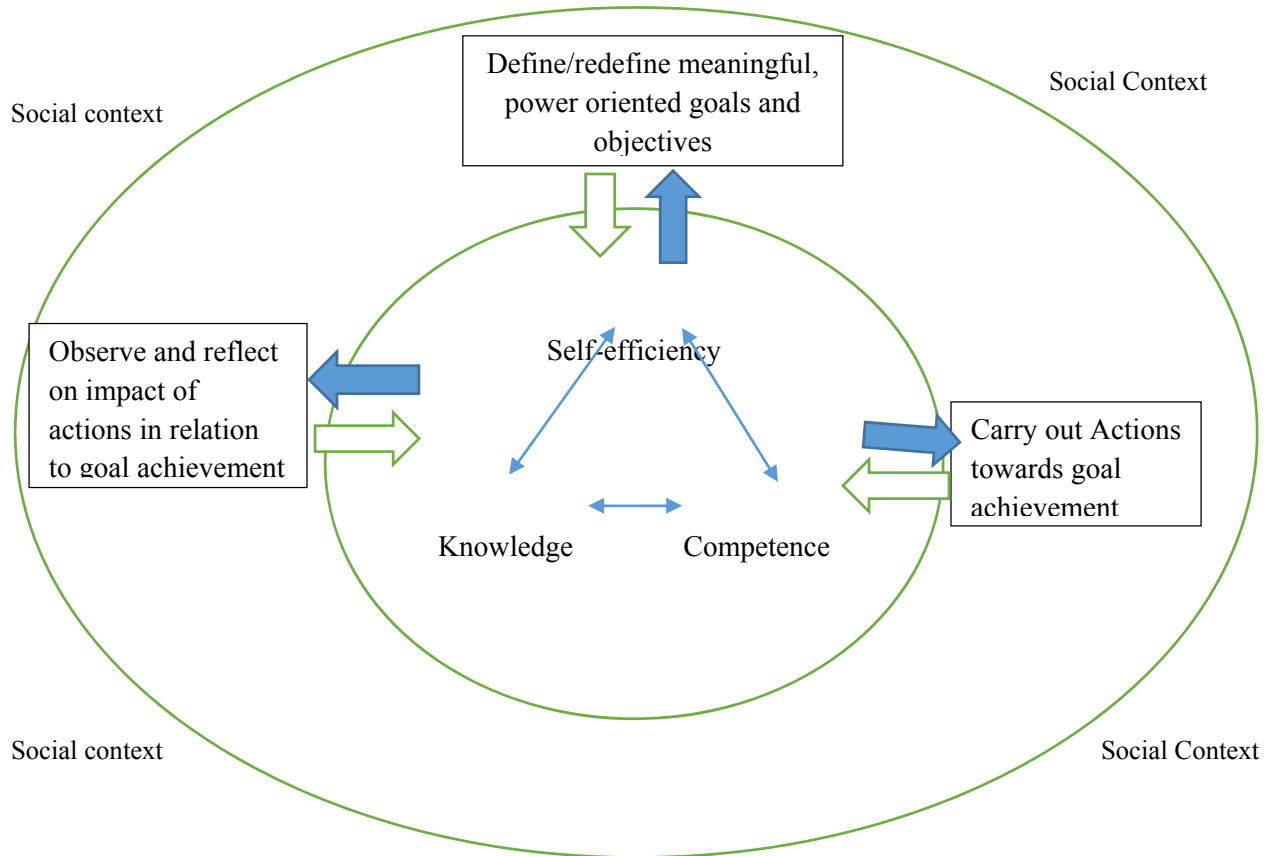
Social context

Define/redefine meaningful, power oriented goals and objectives

Social Context

Observe and reflect on impact of actions in relation to goal achievement

Self-efficiency

Carry out Actions towards goal achievement

Knowledge

Competence

Social context

Social Context